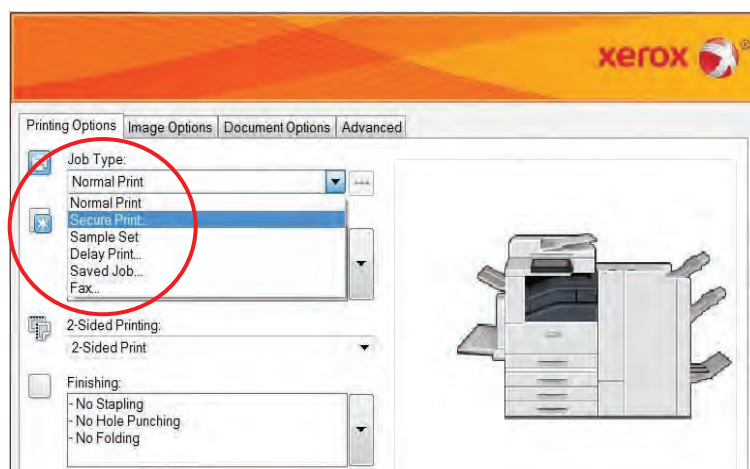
xerox

Printing Options | Image Options | Document Options | Advanced

Job Type:
Normal Print
Normal Print
Secure Print...
Sample Set
Delay Print...
Saved Job...
Fax...

2-Sided Printing:
2-Sided Print

Finishing:
- No Stapling
- No Hole Punching
- No Folding